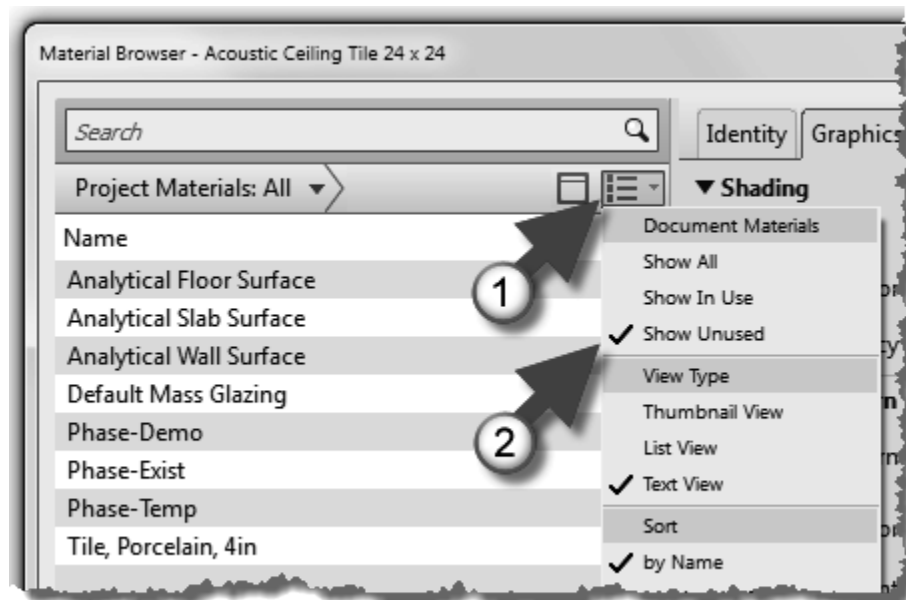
Material Browser - Acoustic Ceiling Tile 24 x 24

Search

Project Materials: All

Identity Graphics

▼ Shading

Name

Analytical Floor Surface

Analytical Slab Surface

Analytical Wall Surface

Default Mass Glazing

Phase-Demo

Phase-Exist

Phase-Temp

Tile, Porcelain, 4in

Document Materials

Show All

Show In Use

✓ Show Unused

View Type

Thumbnail View

List View

✓ Text View

Sort

✓ by Name

1

2